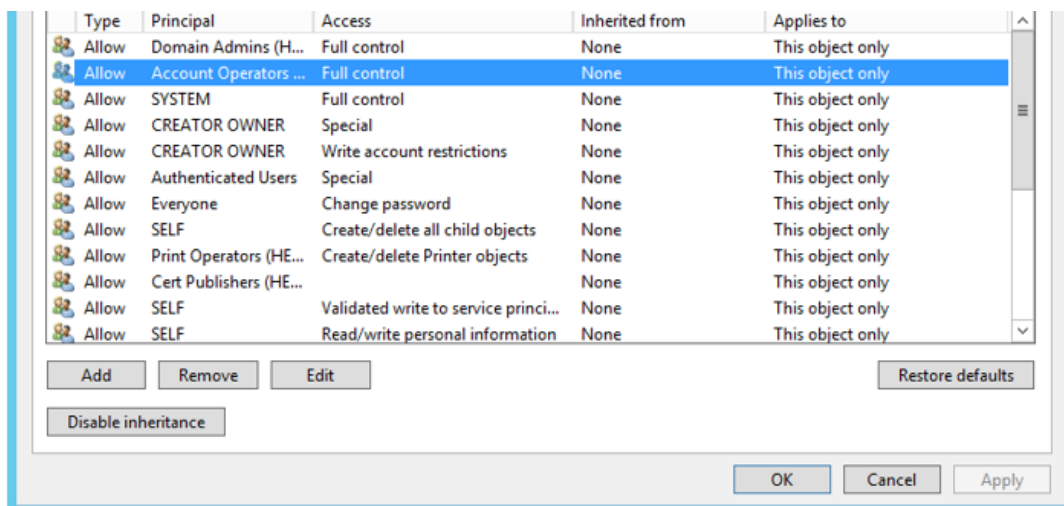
| Type | Principal | Access | Inherited from | Applies to |
|---|---|---|---|---|
| Allow | Domain Admins (H... | Full control | None | This object only |
| Allow | Account Operators ... | Full control | None | This object only |
| Allow | SYSTEM | Full control | None | This object only |
| Allow | CREATOR OWNER | Special | None | This object only |
| Allow | CREATOR OWNER | Write account restrictions | None | This object only |
| Allow | Authenticated Users | Special | None | This object only |
| Allow | Everyone | Change password | None | This object only |
| Allow | SELF | Create/delete all child objects | None | This object only |
| Allow | Print Operators (HE... | Create/delete Printer objects | None | This object only |
| Allow | Cert Publishers (HE... | | None | This object only |
| Allow | SELF | Validated write to service princi... | None | This object only |
| Allow | SELF | Read/write personal information | None | This object only |

Add Remove Edit Restore defaults

Disable inheritance

OK Cancel Apply